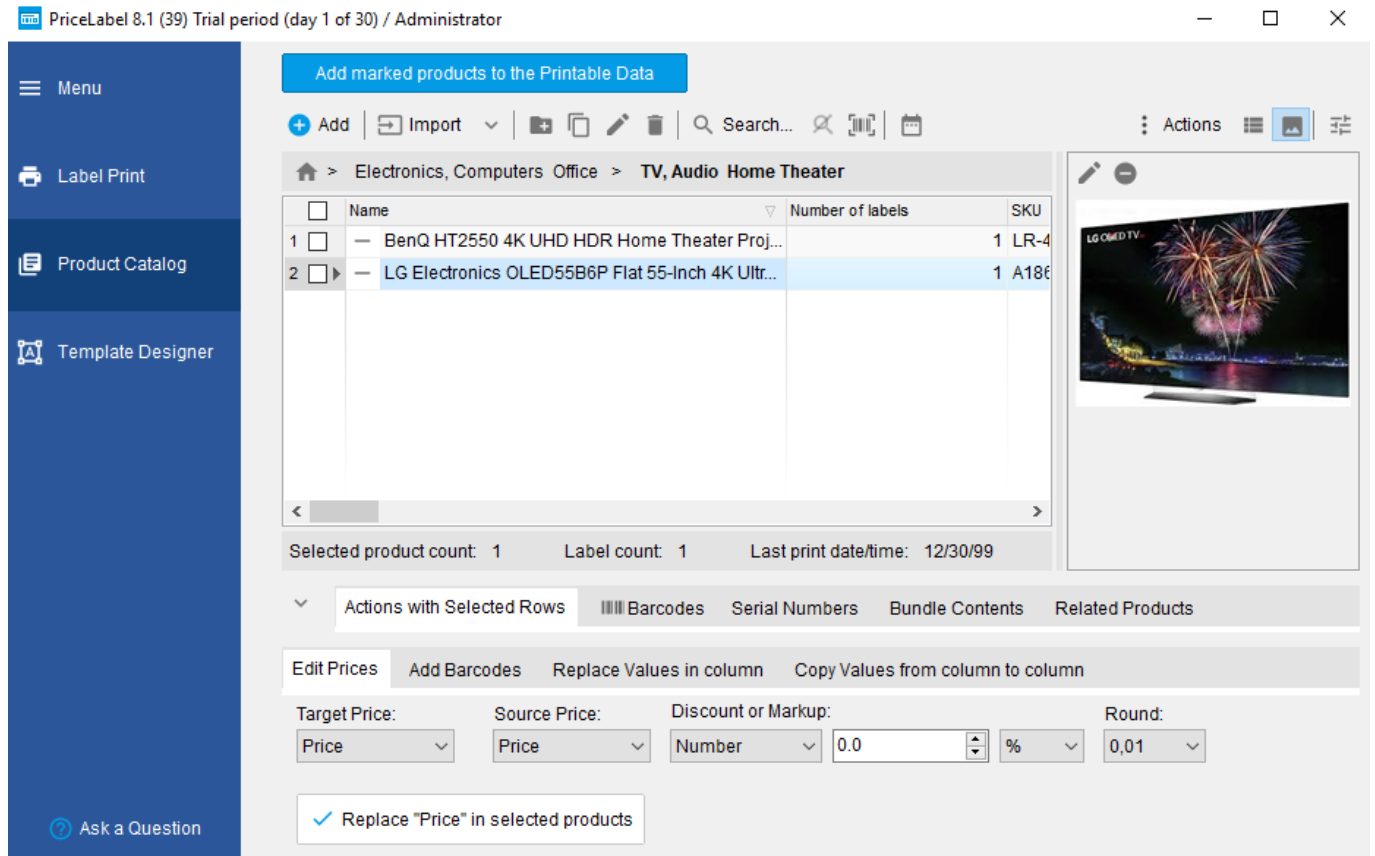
PriceLabel 8.1 (39) Trial period (day 1 of 30) / Administrator

Menu

Label Print

Product Catalog

Template Designer

Ask a Question

Add marked products to the Printable Data

Add Import Search... Actions

> Electronics, Computers Office > TV, Audio Home Theater

| | Name | Number of labels | SKU |
|---|---|---|---|
| 1 | — BenQ HT2550 4K UHD HDR Home Theater Proj... | 1 | LR-4 |
| 2 | — LG Electronics OLED55B6P Flat 55-Inch 4K Ultr... | 1 | A186 |

LG OLED TV

Selected product count: 1 Label count: 1 Last print date/time: 12/30/99

Actions with Selected Rows Barcodes Serial Numbers Bundle Contents Related Products

Edit Prices Add Barcodes Replace Values in column Copy Values from column to column

Target Price: Price
Source Price: Price
Discount or Markup: Number 0.0 %
Round: 0,01

Replace "Price" in selected products